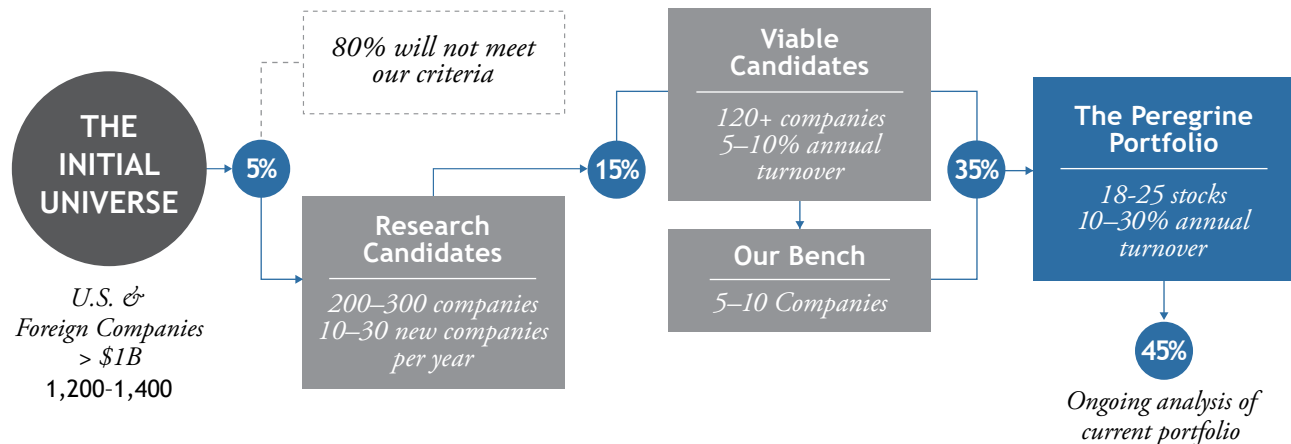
THE INITIAL UNIVERSE

U.S. & Foreign Companies > $1B
1,200-1,400

5%

80% will not meet our criteria

Research Candidates

200–300 companies
10–30 new companies per year

15%

Viable Candidates

120+ companies
5–10% annual turnover

Our Bench

5–10 Companies

35%

The Peregrine Portfolio

18-25 stocks
10–30% annual turnover

45%

Ongoing analysis of current portfolio